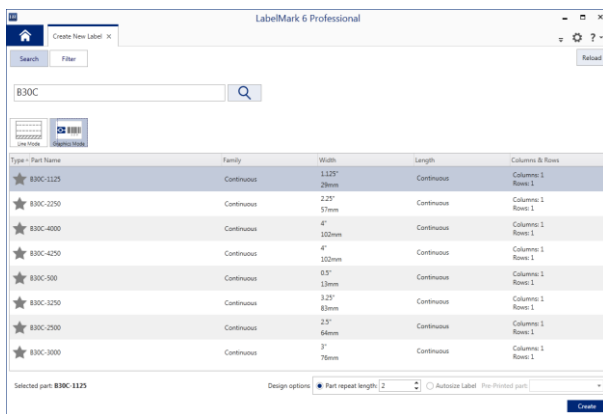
LabelMark 6 Professional

Create New Label ×

Search

Filter

Reload

B30C

Line Mode

Graphics Mode

| Type - Part Name | Family | Width | Length | Columns & Rows |
|---|---|---|---|---|
| B30C-1125 | Continuous | 1.125" 29mm | Continuous | Columns: 1 Rows: 1 |
| B30C-2250 | Continuous | 2.25" 57mm | Continuous | Columns: 1 Rows: 1 |
| B30C-4000 | Continuous | 4" 102mm | Continuous | Columns: 1 Rows: 1 |
| B30C-4250 | Continuous | 4" 102mm | Continuous | Columns: 1 Rows: 1 |
| B30C-500 | Continuous | 0.5" 13mm | Continuous | Columns: 1 Rows: 1 |
| B30C-3250 | Continuous | 3.25" 83mm | Continuous | Columns: 1 Rows: 1 |
| B30C-2500 | Continuous | 2.5" 64mm | Continuous | Columns: 1 Rows: 1 |
| B30C-3000 | Continuous | 3" 76mm | Continuous | Columns: 1 Rows: 1 |

Selected part: B30C-1125

Design options: Part repeat length: 2 Autosize Label Pre-Printed part:

Create